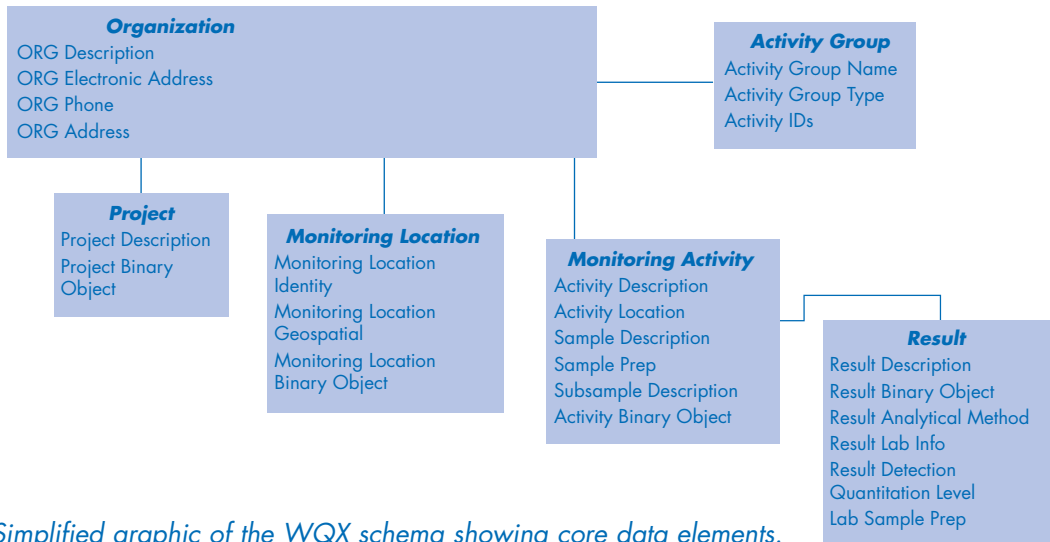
Organization
ORG Description
ORG Electronic Address
ORG Phone
ORG Address

Activity Group
Activity Group Name
Activity Group Type
Activity IDs

Project
Project Description
Project Binary Object

Monitoring Location
Monitoring Location Identity
Monitoring Location Geospatial
Monitoring Location Binary Object

Monitoring Activity
Activity Description
Activity Location
Sample Description
Sample Prep
Subsample Description
Activity Binary Object

Result
Result Description
Result Binary Object
Result Analytical Method
Result Lab Info
Result Detection Quantitation Level
Lab Sample Prep

Simplified graphic of the WQX schema showing core data elements.